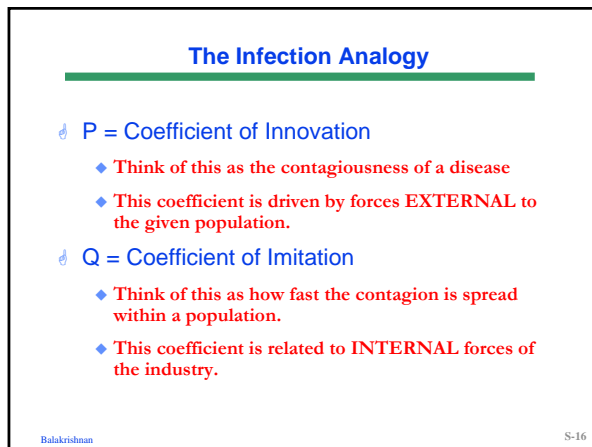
The Infection Analogy

P = Coefficient of Innovation

Think of this as the contagiousness of a disease

This coefficient is driven by forces EXTERNAL to the given population.

Q = Coefficient of Imitation

Think of this as how fast the contagion is spread within a population.

This coefficient is related to INTERNAL forces of the industry.

Balakrishnan

S-16